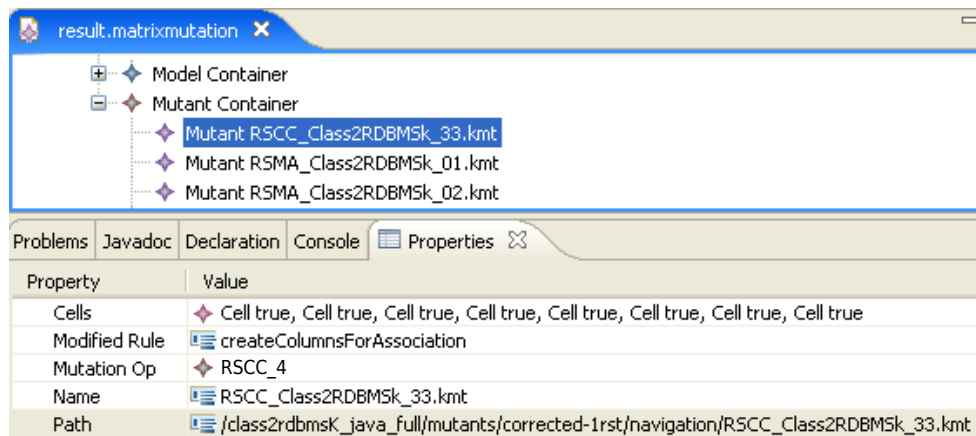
result.matrixmutation ✕

Model Container
Mutant Container
Mutant RSCC_Class2RDBMSk_33.kmt
Mutant RSMA_Class2RDBMSk_01.kmt
Mutant RSMA_Class2RDBMSk_02.kmt

Problems | Javadoc | Declaration | Console | Properties ☒

| Property | Value |
|---|---|
| Cells | Cell true, Cell true, Cell true, Cell true, Cell true, Cell true, Cell true, Cell true |
| Modified Rule | createColumnsForAssociation |
| Mutation Op | RSCC_4 |
| Name | RSCC_Class2RDBMSk_33.kmt |
| Path | /class2rdbmsK_java_full/mutants/corrected-1rst/navigation/RSCC_Class2RDBMSk_33.kmt |